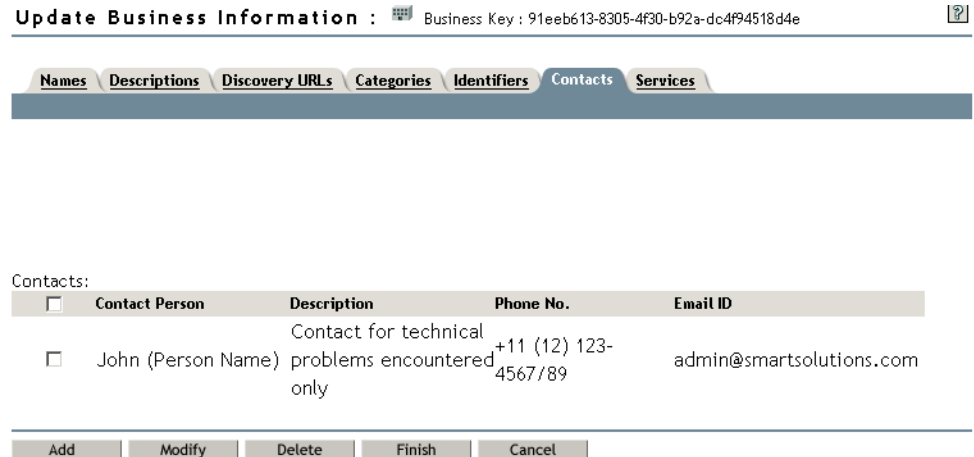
Update Business Information : Business Key : 91eeb613-8305-4f30-b92a-dc4f94518d4e

?

Names | Descriptions | Discovery URLs | Categories | Identifiers | Contacts | Services

Contacts:

| | Contact Person | Description | Phone No. | Email ID |
|---|---|---|---|---|
| ☐ | John (Person Name) | Contact for technical problems encountered only | +11 (12) 123-4567/89 | admin@smartsolutions.com |

Add | Modify | Delete | Finish | Cancel